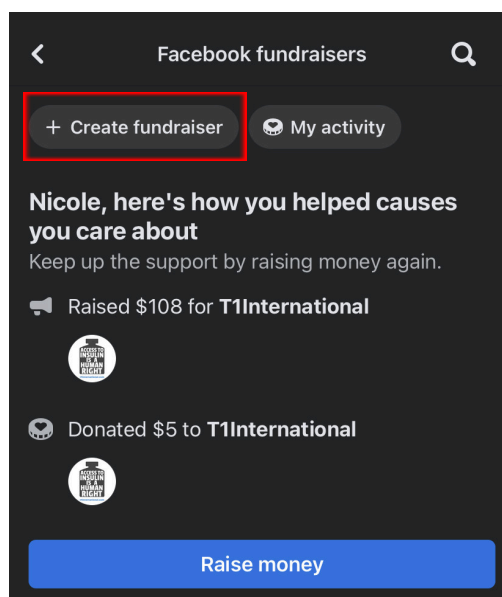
<

Facebook fundraisers

+ Create fundraiser

My activity

Nicole, here's how you helped causes you care about

Keep up the support by raising money again.

Raised $108 for T1International

ACCESS TO INSULIN IS A HUMAN RIGHT

Donated $5 to T1International

ACCESS TO INSULIN IS A HUMAN RIGHT

Raise money